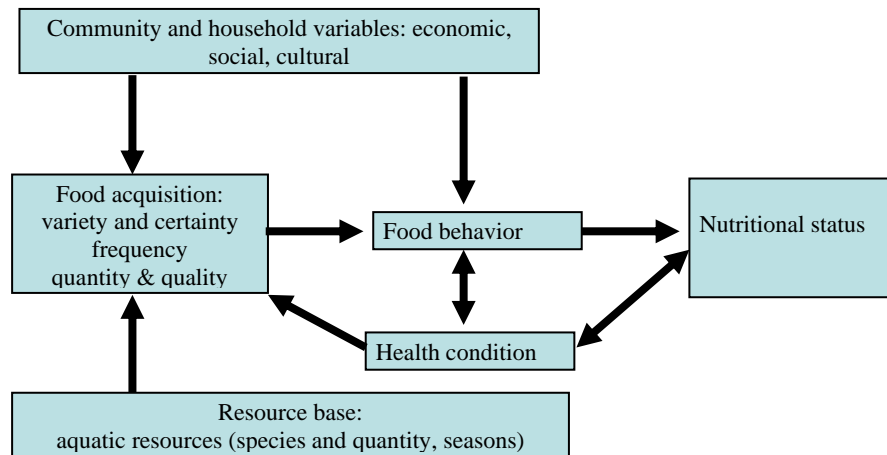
Community and household variables: economic, social, cultural

Food acquisition: variety and certainty frequency quantity & quality

Food behavior

Nutritional status

Health condition

Resource base: aquatic resources (species and quantity, seasons)